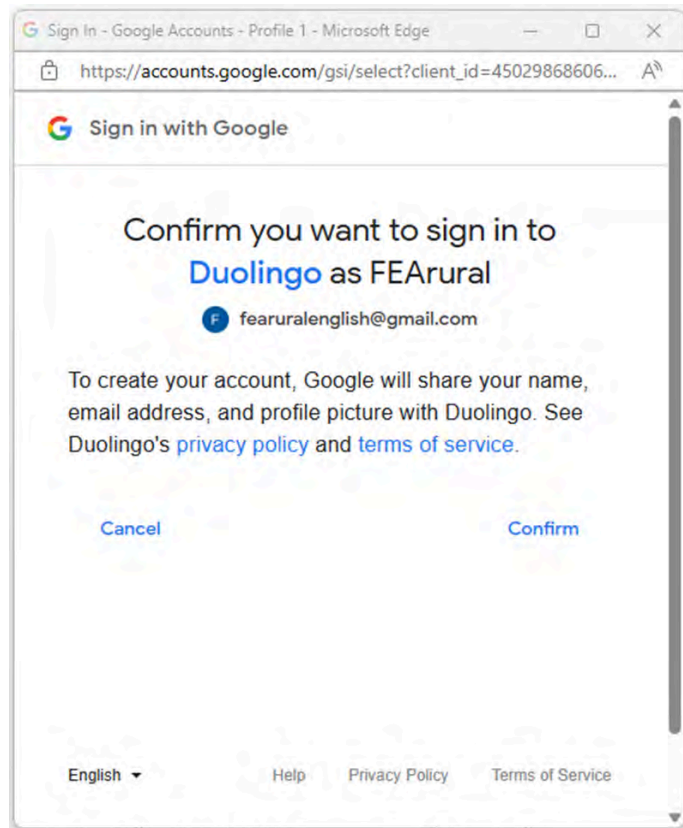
Sign In - Google Accounts - Profile 1 - Microsoft Edge

https://accounts.google.com/gsi/select?client_id=45029868606...

Sign in with Google

Confirm you want to sign in to Duolingo as FEArural

F fearuralenglish@gmail.com

To create your account, Google will share your name, email address, and profile picture with Duolingo. See Duolingo's privacy policy and terms of service.

Cancel

Confirm

English

Help

Privacy Policy

Terms of Service